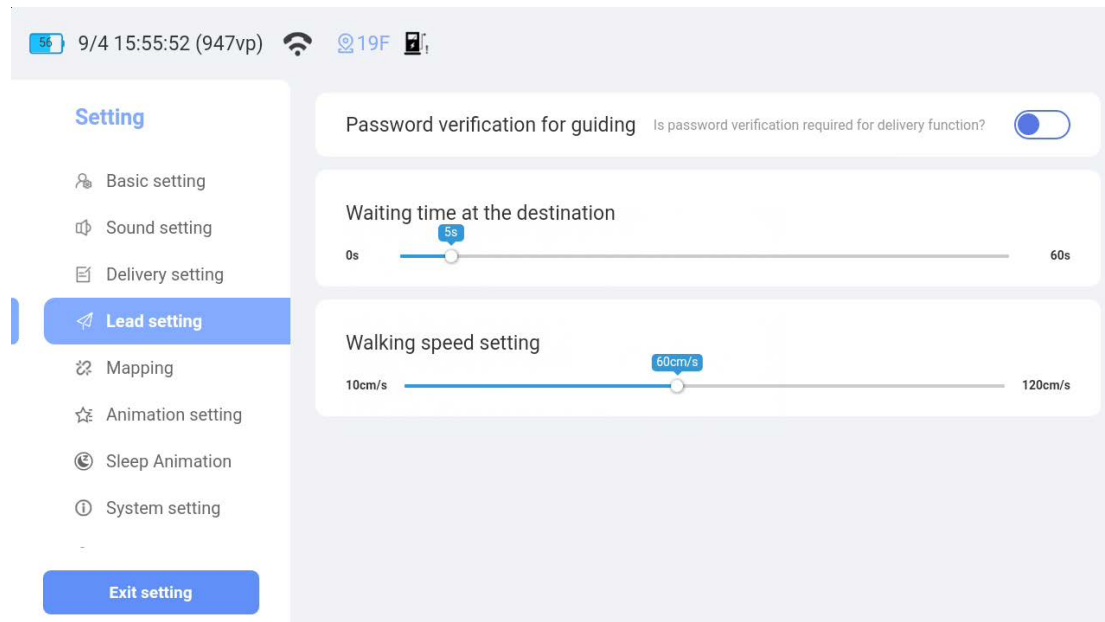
56 9/4 15:55:52 (947vp) 19F

Setting

Basic setting

Sound setting

Delivery setting

Lead setting

Mapping

Animation setting

Sleep Animation

System setting

Exit setting

Password verification for guiding Is password verification required for delivery function?

Waiting time at the destination

5s

0s 60s

Walking speed setting

60cm/s

10cm/s 120cm/s